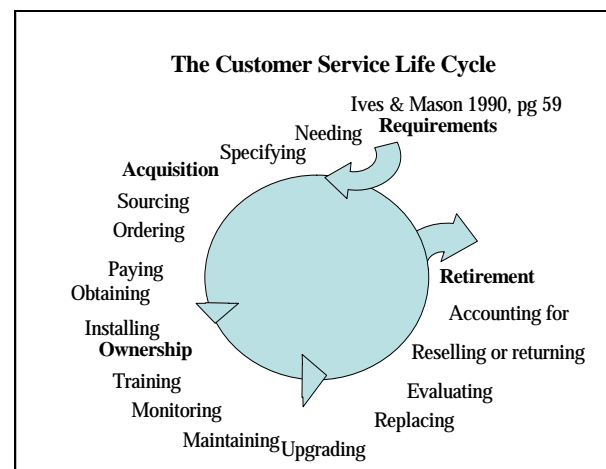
The Customer Service Life Cycle

Ives & Mason 1990, pg 59

Needing **Requirements**

Specifying

**Acquisition**

Sourcing

Ordering

Paying

Obtaining

Installing

**Ownership**

Training

Monitoring

Maintaining

Upgrading

**Retirement**

Accounting for

Reselling or returning

Evaluating

Replacing